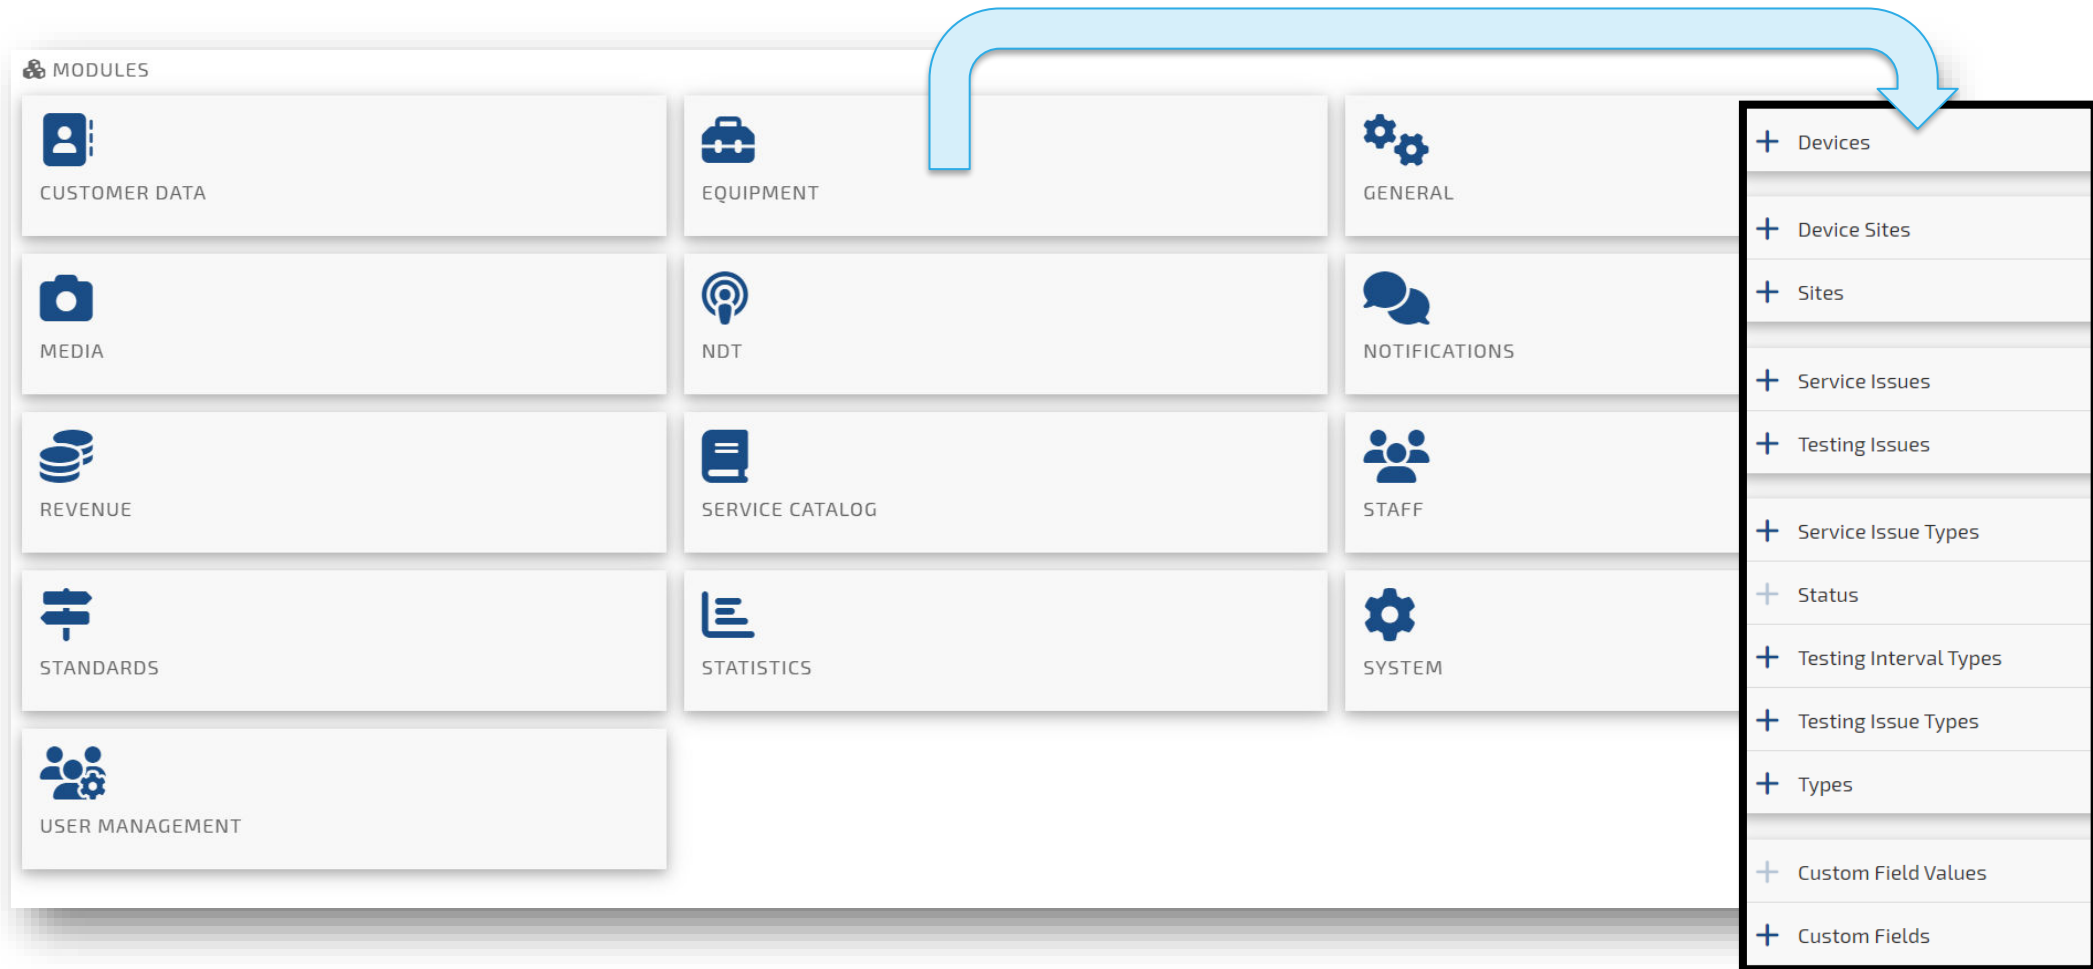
MODULES

CUSTOMER DATA

EQUIPMENT

GENERAL

MEDIA

NDT

NOTIFICATIONS

REVENUE

SERVICE CATALOG

STAFF

STANDARDS

STATISTICS

SYSTEM

USER MANAGEMENT

+ Devices

+ Device Sites

+ Sites

+ Service Issues

+ Testing Issues

+ Service Issue Types

+ Status

+ Testing Interval Types

+ Testing Issue Types

+ Types

+ Custom Field Values

+ Custom Fields